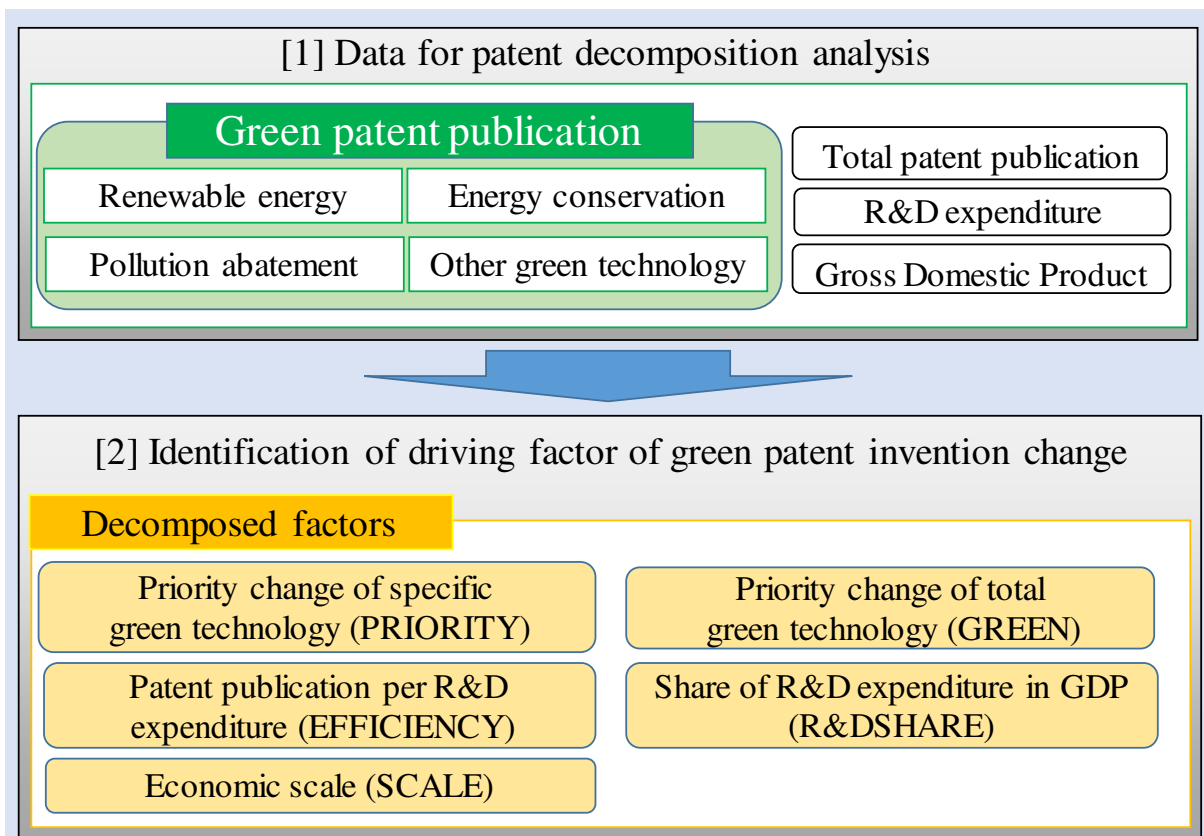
[1] Data for patent decomposition analysis

Green patent publication

Renewable energy

Energy conservation

Pollution abatement

Other green technology

Total patent publication

R&D expenditure

Gross Domestic Product

[2] Identification of driving factor of green patent invention change

Decomposed factors

Priority change of specific green technology (PRIORITY)

Priority change of total green technology (GREEN)

Patent publication per R&D expenditure (EFFICIENCY)

Share of R&D expenditure in GDP (R&DSHARE)

Economic scale (SCALE)